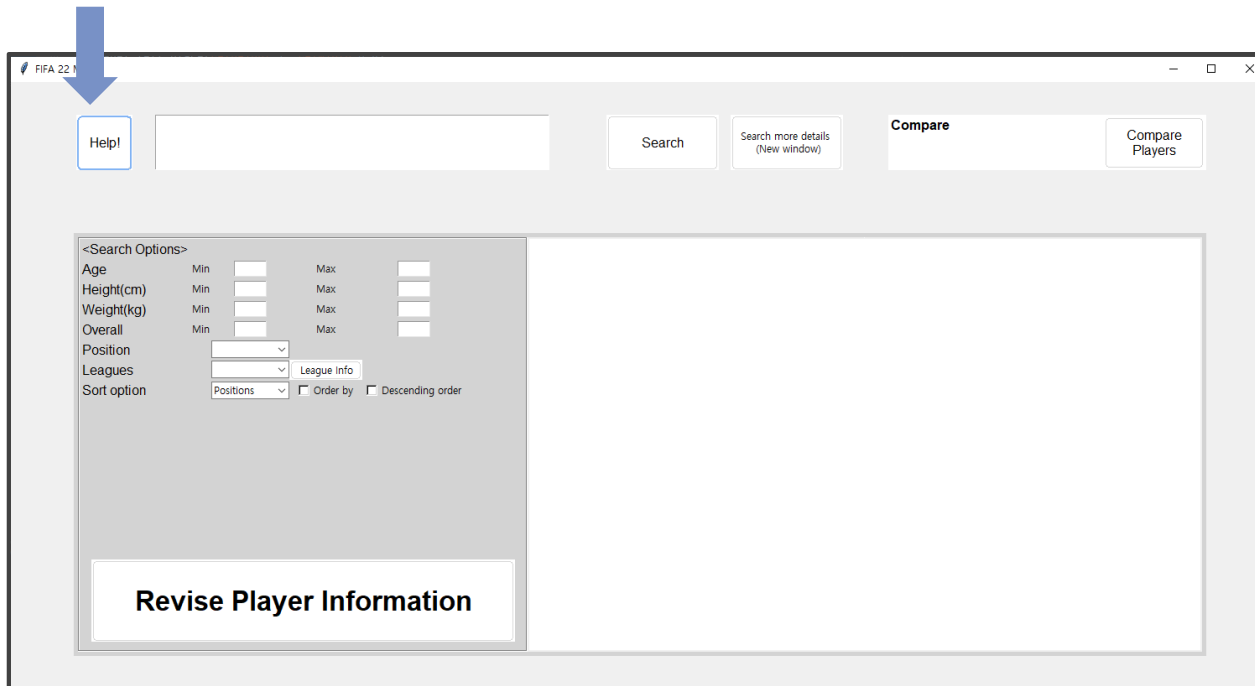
FIFA 22 M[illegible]

Help!

Search

Search more details
(New window)

Compare

Compare Players

<Search Options>
Age Min Max
Height(cm) Min Max
Weight(kg) Min Max
Overall Min Max
Position
Leagues League Info
Sort option Positions Order by Descending order

Revise Player Information